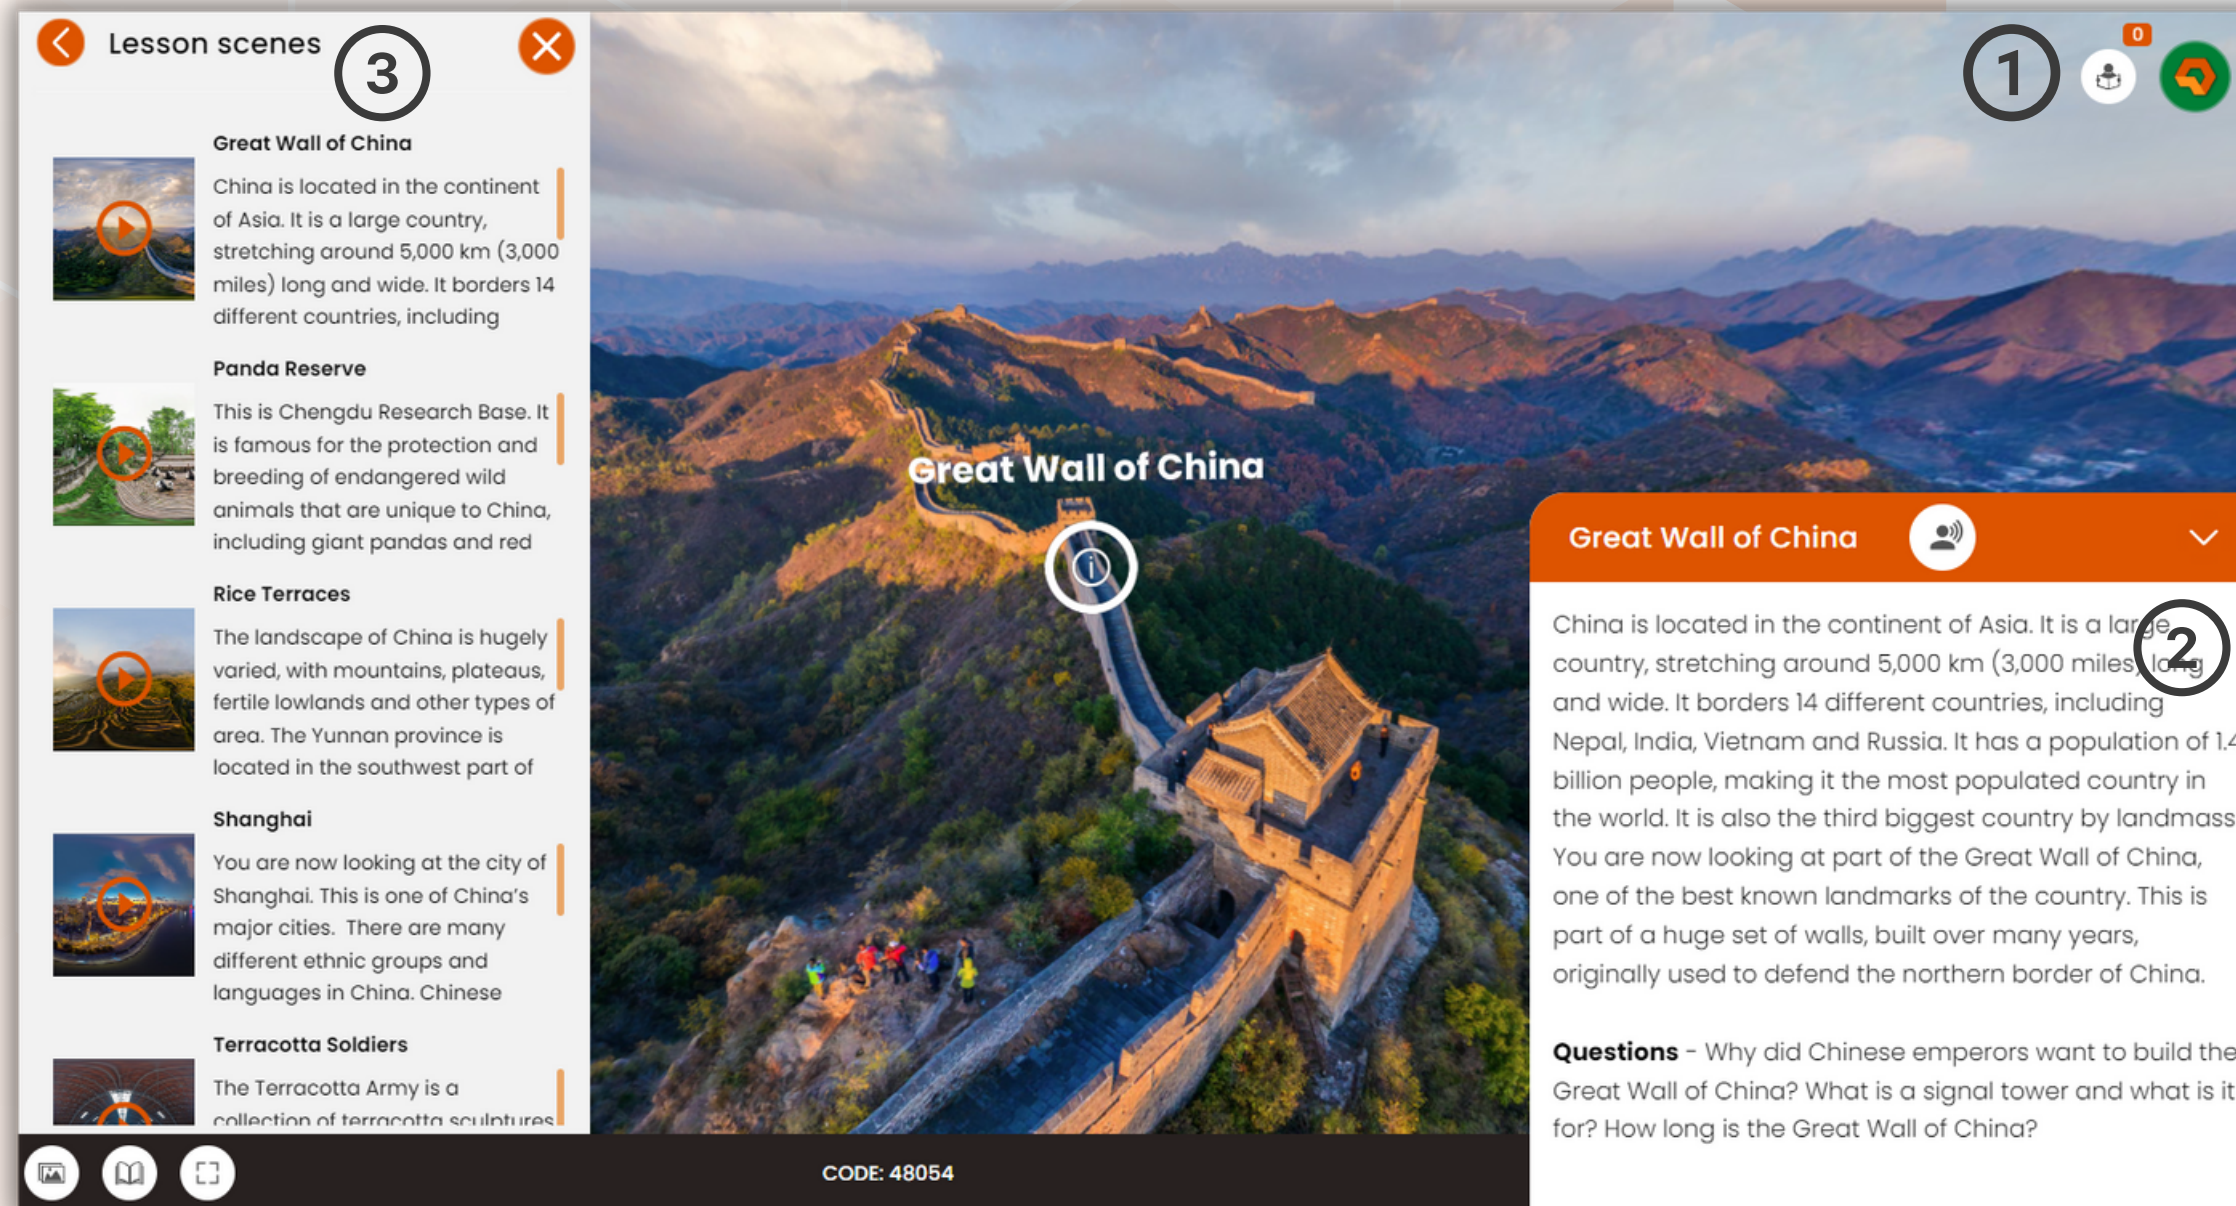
Lesson scenes

3

Great Wall of China

China is located in the continent of Asia. It is a large country, stretching around 5,000 km (3,000 miles) long and wide. It borders 14 different countries, including

Panda Reserve

This is Chengdu Research Base. It is famous for the protection and breeding of endangered wild animals that are unique to China, including giant pandas and red

Rice Terraces

The landscape of China is hugely varied, with mountains, plateaus, fertile lowlands and other types of area. The Yunnan province is located in the southwest part of

Shanghai

You are now looking at the city of Shanghai. This is one of China's major cities. There are many different ethnic groups and languages in China. Chinese

Terracotta Soldiers

The Terracotta Army is a collection of terracotta sculptures

1

0

Great Wall of China

Great Wall of China

2

China is located in the continent of Asia. It is a large country, stretching around 5,000 km (3,000 miles) long and wide. It borders 14 different countries, including Nepal, India, Vietnam and Russia. It has a population of 1.4 billion people, making it the most populated country in the world. It is also the third biggest country by landmass. You are now looking at part of the Great Wall of China, one of the best known landmarks of the country. This is part of a huge set of walls, built over many years, originally used to defend the northern border of China.

**Questions** - Why did Chinese emperors want to build the Great Wall of China? What is a signal tower and what is it for? How long is the Great Wall of China?

CODE: 48054